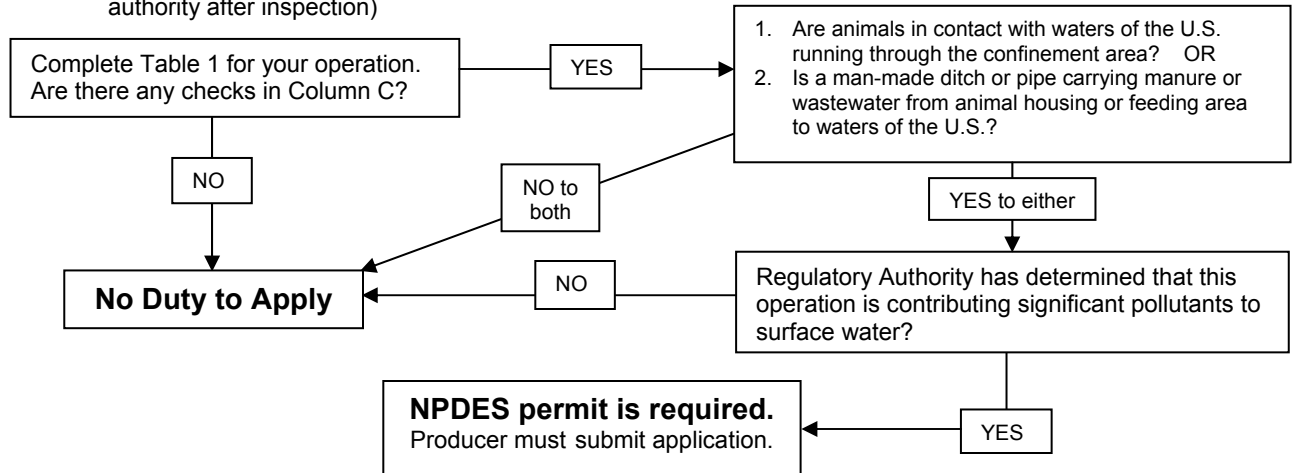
authority after inspection)

Complete Table 1 for your operation. Are there any checks in Column C?

YES

1. Are animals in contact with waters of the U.S. running through the confinement area? OR
2. Is a man-made ditch or pipe carrying manure or wastewater from animal housing or feeding area to waters of the U.S.?

NO

NO to both

YES to either

No Duty to Apply

NO

Regulatory Authority has determined that this operation is contributing significant pollutants to surface water?

**NPDES permit is required.**
Producer must submit application.

YES